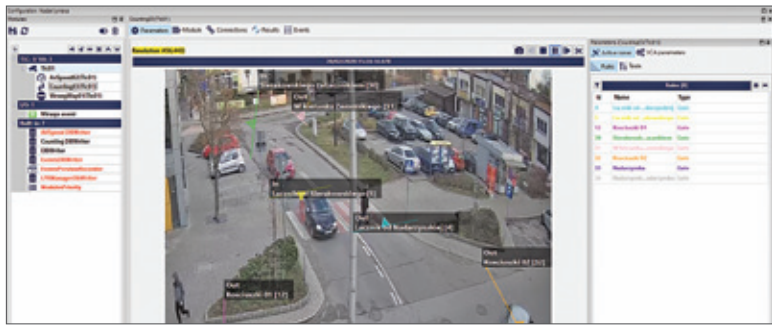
Configuration: NodeConnect

Modules

CountingVCATraf[1]

Parameters Modules Connections Results Events

Resolution

TrafficVCA

In
Out
Out

Parameters CountingVCATraf[1]

Active zones VCA parameters

Rules Tools

Rules

Name Type

Gate
Gate
Gate
Gate
Gate
Gate
Gate
Gate